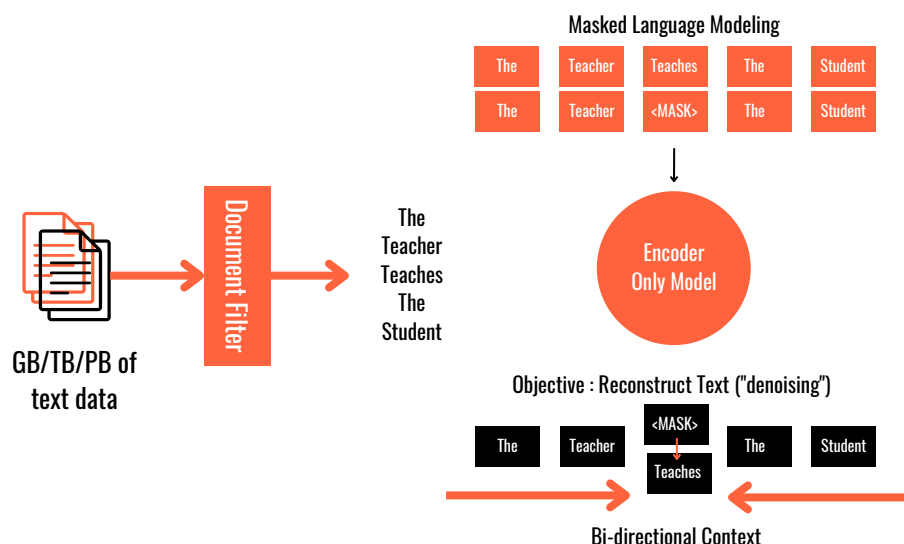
GB/TB/PB of text data

Document Filter

The Teacher Teaches The Student

Masked Language Modeling

| The | Teacher | Teaches | The | Student |
|---|---|---|---|---|
| The | Teacher | <MASK> | The | Student |

Encoder Only Model

Objective : Reconstruct Text ("denoising")

The Teacher <MASK> The Student

Teaches

Bi-directional Context